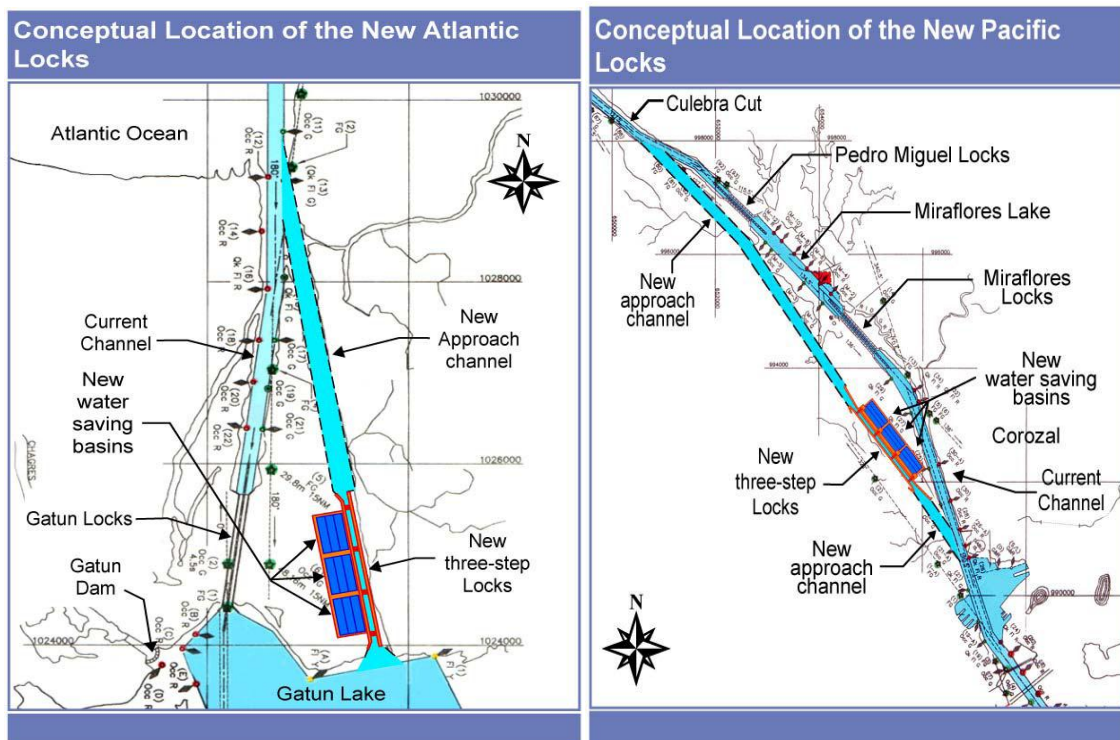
Conceptual Location of the New Atlantic Locks

1030000

Atlantic Ocean

N

(12) Occ R
(11) FG
(2) FG
180°
(13) Qk Fl G
(14) Occ R
(16) Qk Fl R

1028000

Current Channel

New Approach channel

(18) Occ R
(17) Occ G
(19) Occ G
(20) Occ R
(21) Occ G
(22) Occ R

New water saving basins

CHAGRES

1026000

29.8m 15MM
(3) FG
180°

Gatun Locks

New three-step Locks

(2) Occ G 4.5s

Gatun Dam

(1) FG
(B) Occ R
(C) Occ R
(E) Occ R
(D) Occ R
(A) Fl Y
(1) Fl Y

1024000

1024000

Gatun Lake

Conceptual Location of the New Pacific Locks

Culebra Cut

Pedro Miguel Locks

Miraflores Lake

New approach channel

Miraflores Locks

New water saving basins

Corozal

New three-step Locks

Current Channel

New approach channel

N